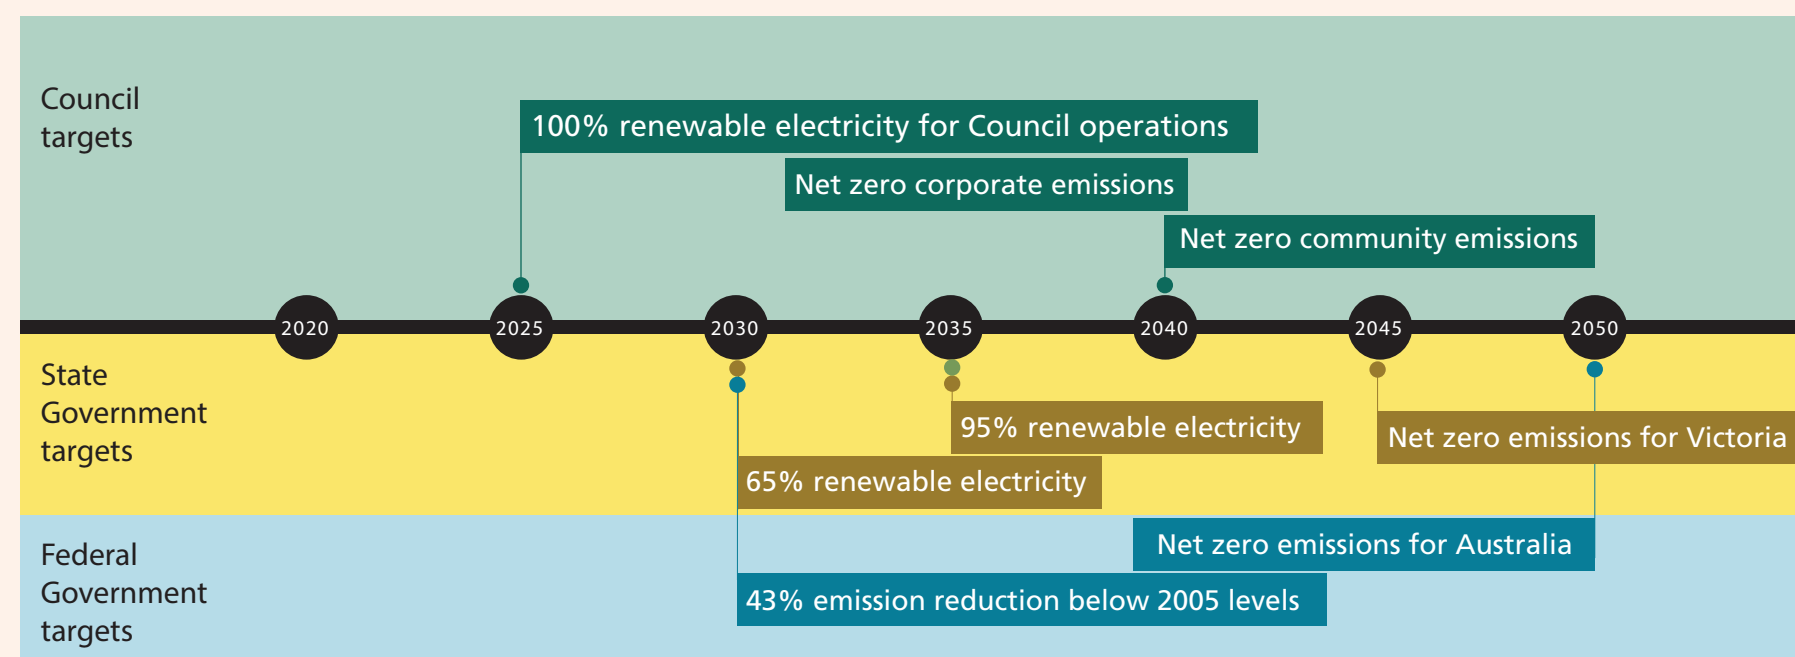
Council targets

100% renewable electricity for Council operations

Net zero corporate emissions

Net zero community emissions

2020

2025

2030

2035

2040

2045

2050

State Government targets

95% renewable electricity

Net zero emissions for Victoria

65% renewable electricity

Federal Government targets

Net zero emissions for Australia

43% emission reduction below 2005 levels